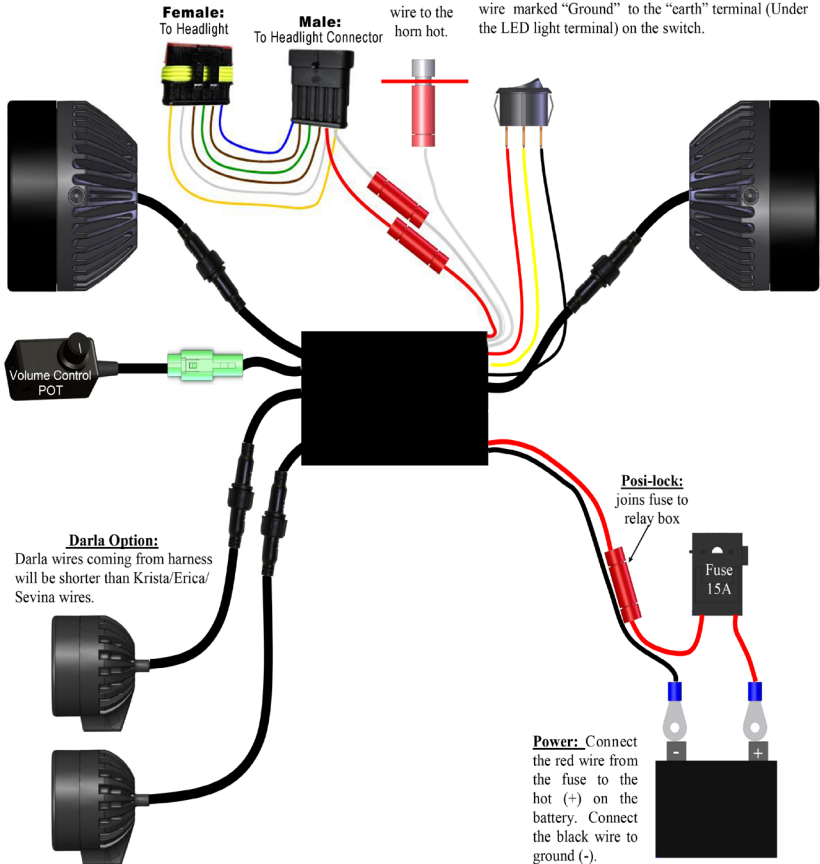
**Female:**
To Headlight

**Male:**
To Headlight Connector

wire to the horn hot.

wire marked "Ground" to the "earth" terminal (Under the LED light terminal) on the switch.

Volume Control POT

**Darla Option:**
Darla wires coming from harness will be shorter than Krista/Erica/ Sevina wires.

**Posi-lock:**
joins fuse to relay box

Fuse
15A

-

+

**Power:** Connect the red wire from the fuse to the hot (+) on the battery. Connect the black wire to ground (-).